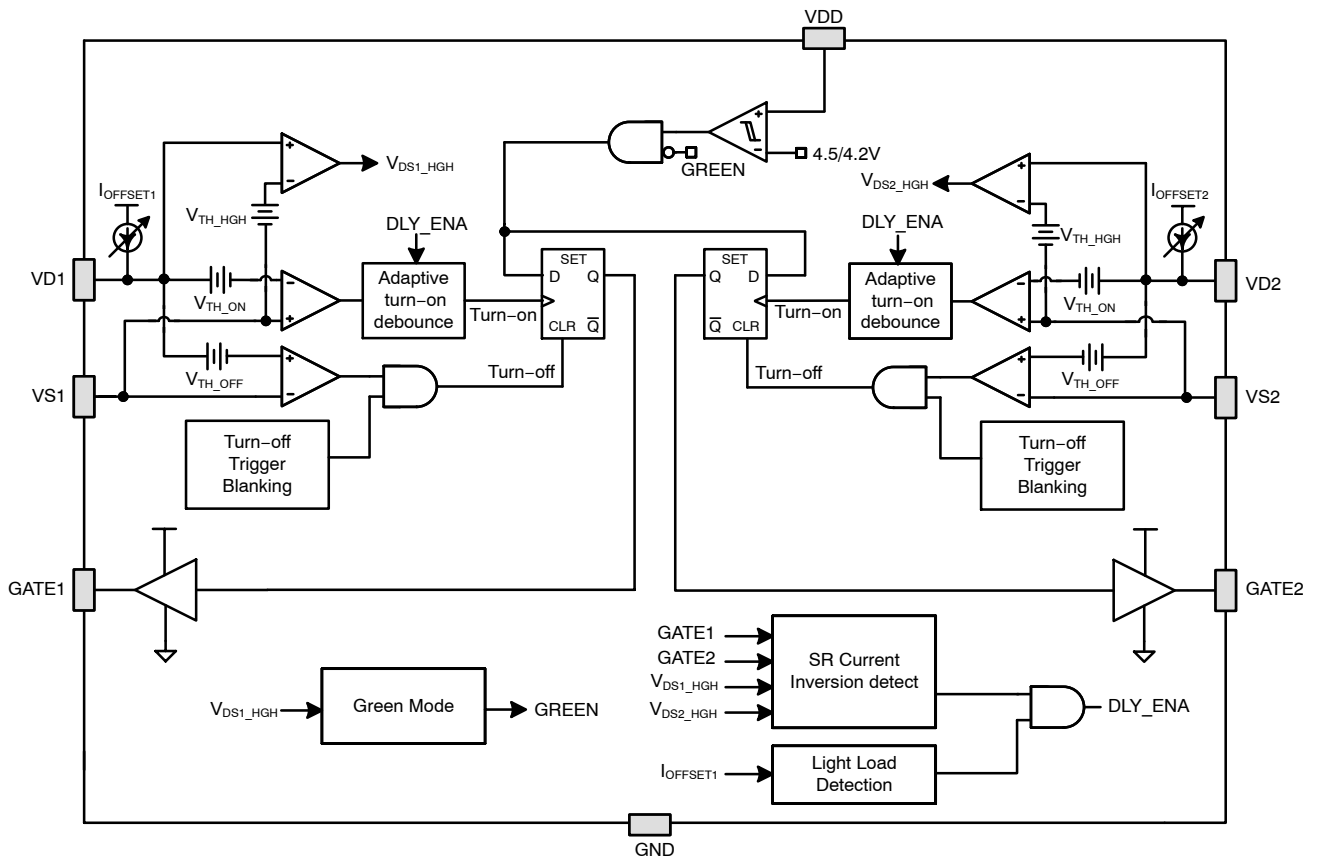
VDD

GREEN

4.5/4.2V

$V_{DS1\_HGH}$

$V_{DS2\_HGH}$

$I_{OFFSET1}$

$I_{OFFSET2}$

$V_{TH\_HGH}$

$V_{TH\_HGH}$

DLY_ENA

DLY_ENA

SET

D Q

SET

Q D

VD1

Adaptive turn−on debounce

Turn−on

CLR $\overline{Q}$

$\overline{Q}$ CLR

Turn−on

Adaptive turn−on debounce

VD2

$V_{TH\_ON}$

$V_{TH\_ON}$

Turn−off

Turn−off

$V_{TH\_OFF}$

$V_{TH\_OFF}$

VS1

VS2

Turn−off Trigger Blanking

Turn−off Trigger Blanking

GATE1

GATE2

GATE1

GATE2

$V_{DS1\_HGH}$

$V_{DS2\_HGH}$

SR Current Inversion detect

DLY_ENA

$V_{DS1\_HGH}$

Green Mode

GREEN

$I_{OFFSET1}$

Light Load Detection

GND